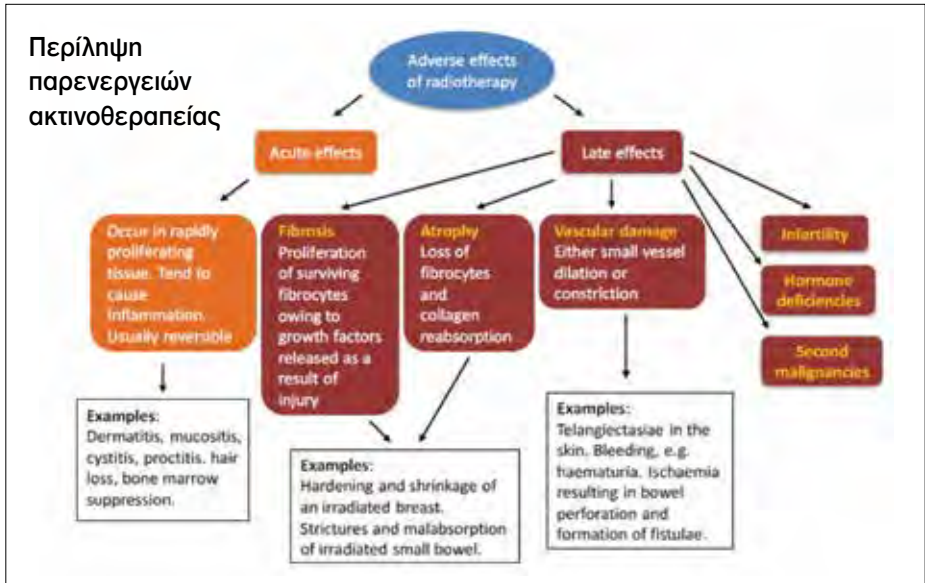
Περίληψη παρενεργειών ακτινοθεραπείας

Adverse effects of radiotherapy

Acute effects

Late effects

Occur in rapidly proliferating tissue. Tend to cause inflammation. Usually reversible

Fibrosis
Proliferation of surviving fibrocytes owing to growth factors released as a result of injury

Atrophy
Loss of fibrocytes and collagen reabsorption

Vascular damage
Either small vessel dilation or constriction

Infertility

Hormone deficiencies

Second malignancies

Examples:
Dermatitis, mucositis, cystitis, proctitis. hair loss, bone marrow suppression.

Examples:
Hardening and shrinkage of an irradiated breast. Strictures and malabsorption of irradiated small bowel.

Examples:
Telangiectasiae in the skin. Bleeding, e.g. haematuria. Ischaemia resulting in bowel perforation and formation of fistulae.